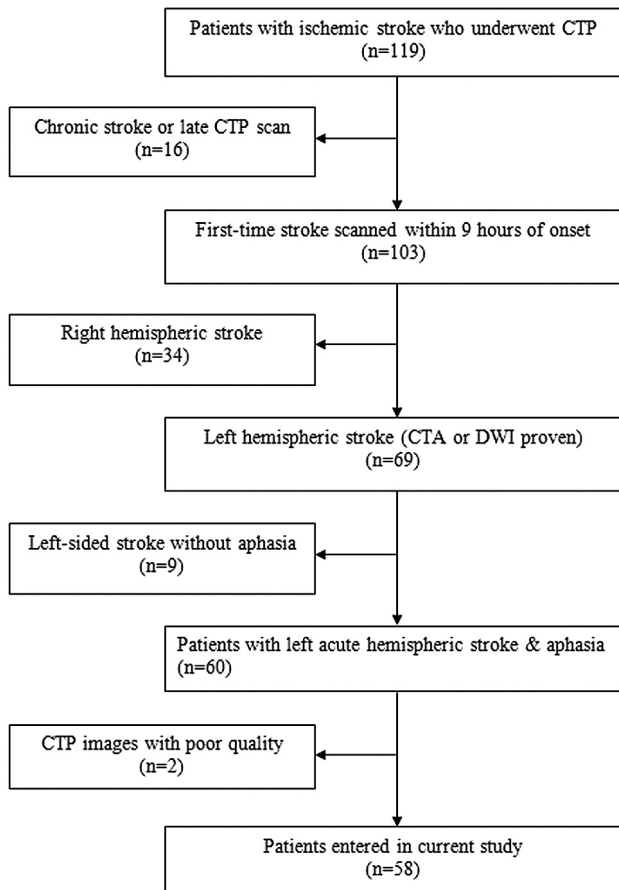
Patients with ischemic stroke who underwent CTP
(n=119)

Chronic stroke or late CTP scan
(n=16)

First-time stroke scanned within 9 hours of onset
(n=103)

Right hemispheric stroke
(n=34)

Left hemispheric stroke (CTA or DWI proven)
(n=69)

Left-sided stroke without aphasia
(n=9)

Patients with left acute hemispheric stroke & aphasia
(n=60)

CTP images with poor quality
(n=2)

Patients entered in current study
(n=58)